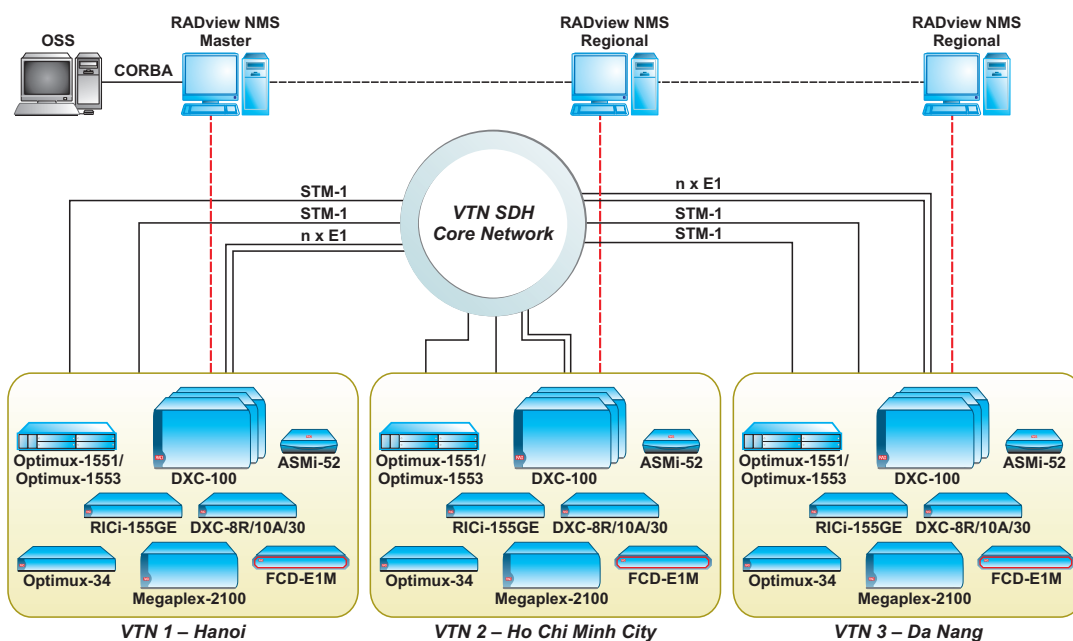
OSS

CORBA

RADview NMS Master

RADview NMS Regional

RADview NMS Regional

STM-1

STM-1

n x E1

VTN SDH Core Network

n x E1

STM-1

STM-1

Optimux-1551/ Optimux-1553

DXC-100

ASMi-52

RICi-155GE

DXC-8R/10A/30

Optimux-34

Megaplex-2100

FCD-E1M

VTN 1 – Hanoi

Optimux-1551/ Optimux-1553

DXC-100

ASMi-52

RICi-155GE

DXC-8R/10A/30

Optimux-34

Megaplex-2100

FCD-E1M

VTN 2 – Ho Chi Minh City

Optimux-1551/ Optimux-1553

DXC-100

ASMi-52

RICi-155GE

DXC-8R/10A/30

Optimux-34

Megaplex-2100

FCD-E1M

VTN 3 – Da Nang